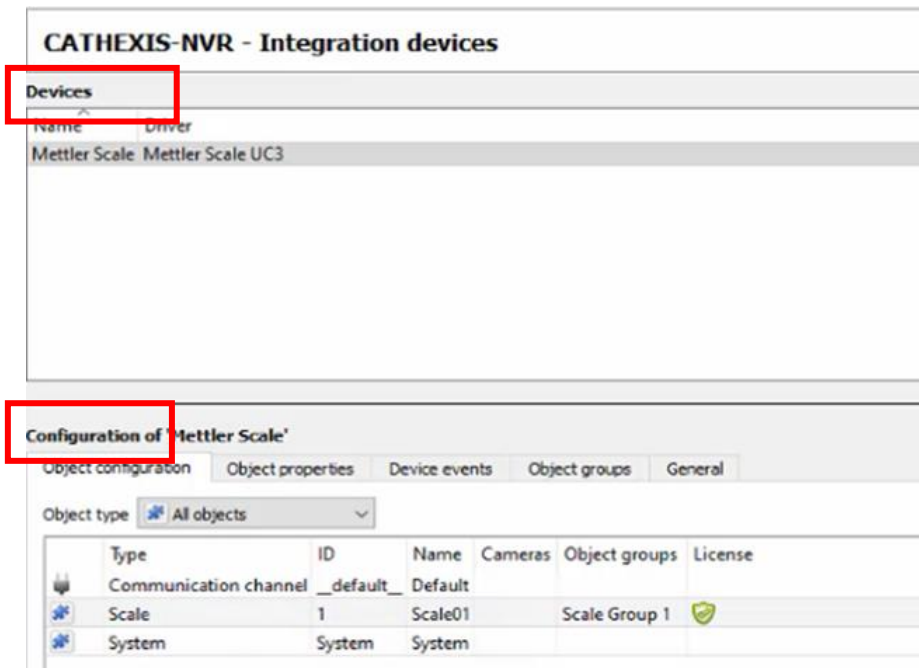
CATHEXIS-NVR - Integration devices

Devices

| Name | Driver |
|---|---|
| Mettler Scale | Mettler Scale UC3 |

Configuration of 'Mettler Scale'

Object configuration | Object properties | Device events | Object groups | General

Object type All objects

| | Type | ID | Name | Cameras | Object groups | License |
|---|---|---|---|---|---|---|
| | Communication channel | \_\_default\_\_ | Default | | | |
| | Scale | 1 | Scale01 | | Scale Group 1 | |
| | System | System | System | | | |